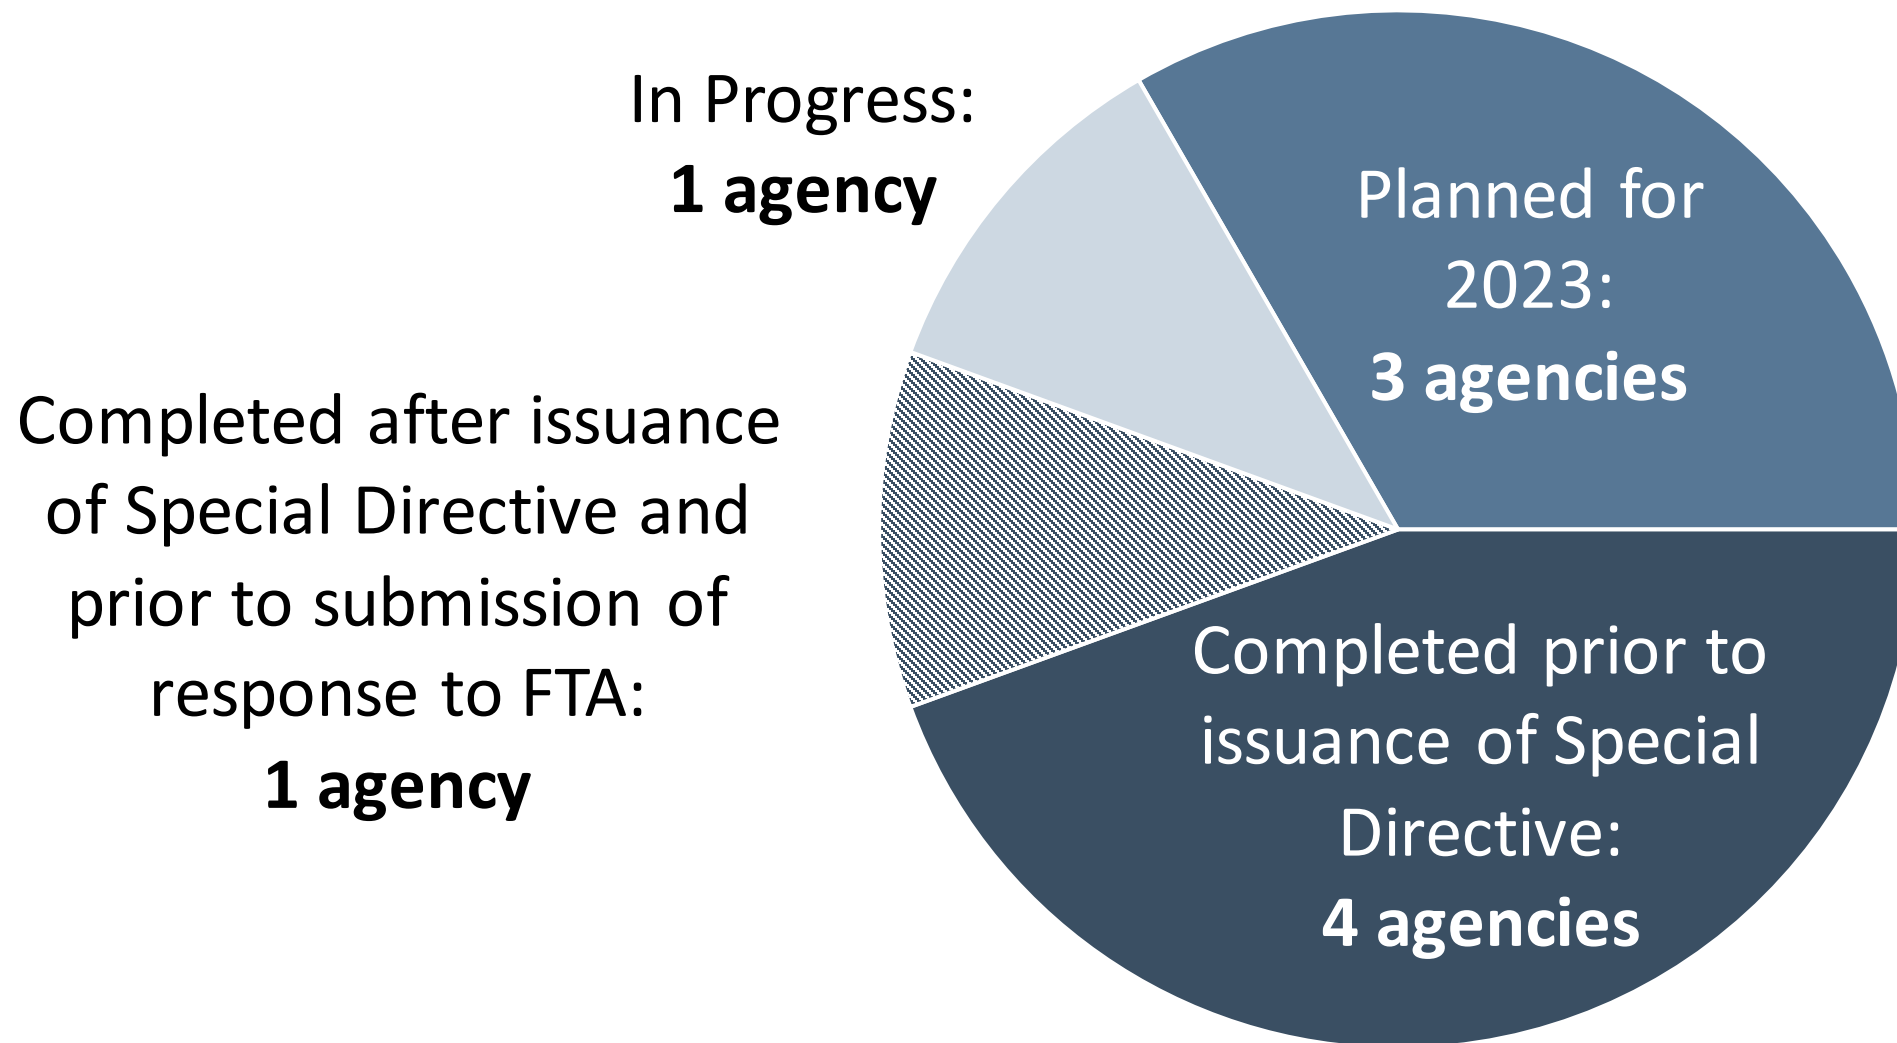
In Progress:
**1 agency**

Planned for 2023:
**3 agencies**

Completed after issuance of Special Directive and prior to submission of response to FTA:
**1 agency**

Completed prior to issuance of Special Directive:
**4 agencies**